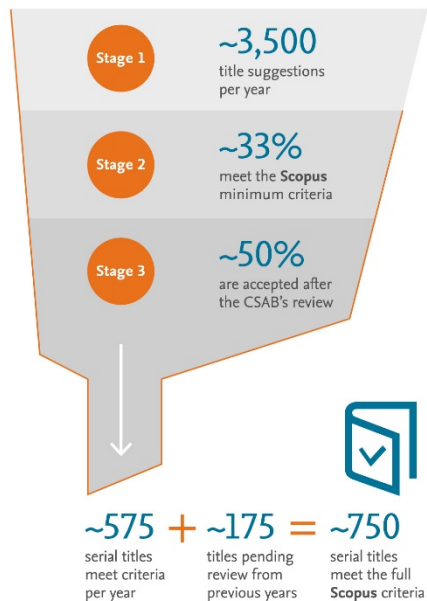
Stage 1

~3,500
title suggestions per year

Stage 2

~33%
meet the **Scopus** minimum criteria

Stage 3

~50%
are accepted after the CSAB's review

~575
serial titles meet criteria per year

+

~175
titles pending review from previous years

=

~750
serial titles meet the full **Scopus** criteria